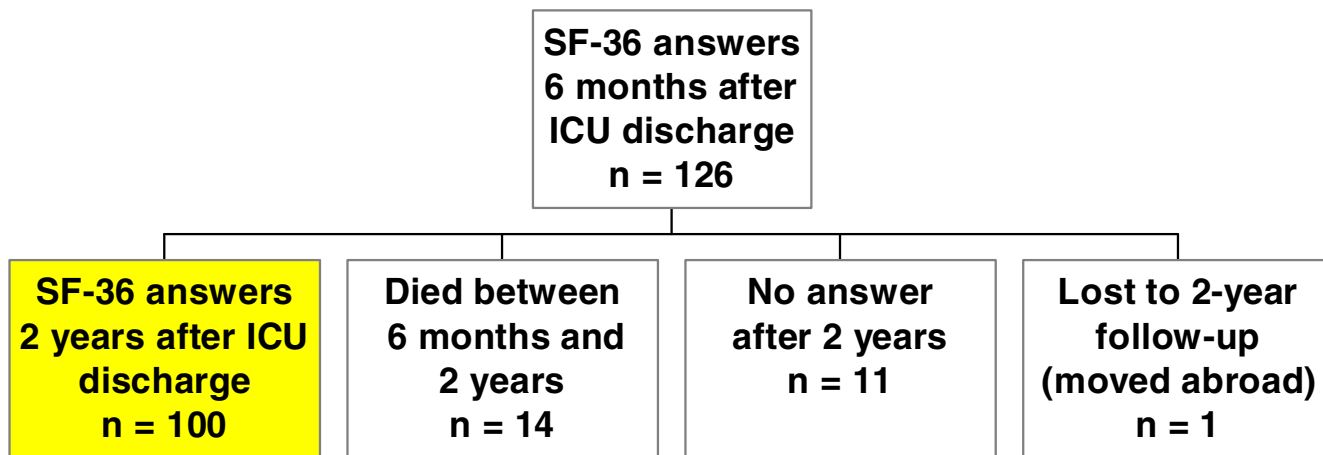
SF-36 answers
6 months after
ICU discharge
n = 126

SF-36 answers
2 years after ICU
discharge
n = 100

Died between
6 months and
2 years
n = 14

No answer
after 2 years
n = 11

Lost to 2-year
follow-up
(moved abroad)
n = 1